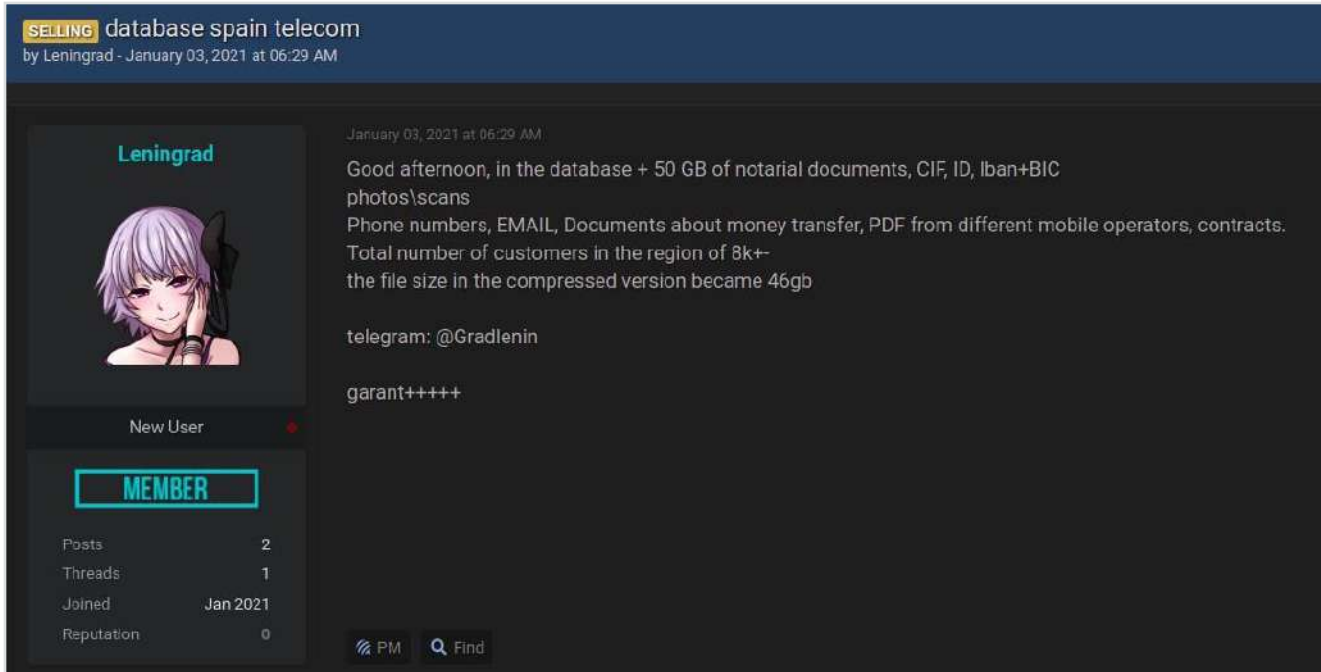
SELLING database spain telecom
by Leningrad - January 03, 2021 at 06:29 AM

Leningrad

New User

MEMBER

| | |
|---|---|
| Posts | 2 |
| Threads | 1 |
| Joined | Jan 2021 |
| Reputation | 0 |

January 03, 2021 at 06:29 AM

Good afternoon, in the database + 50 GB of notarial documents, CIF, ID, Iban+BIC
photos\scans
Phone numbers, EMAIL, Documents about money transfer, PDF from different mobile operators, contracts.
Total number of customers in the region of 8k+-
the file size in the compressed version became 46gb

telegram: @Gradlenin

garant+++++

PM Find